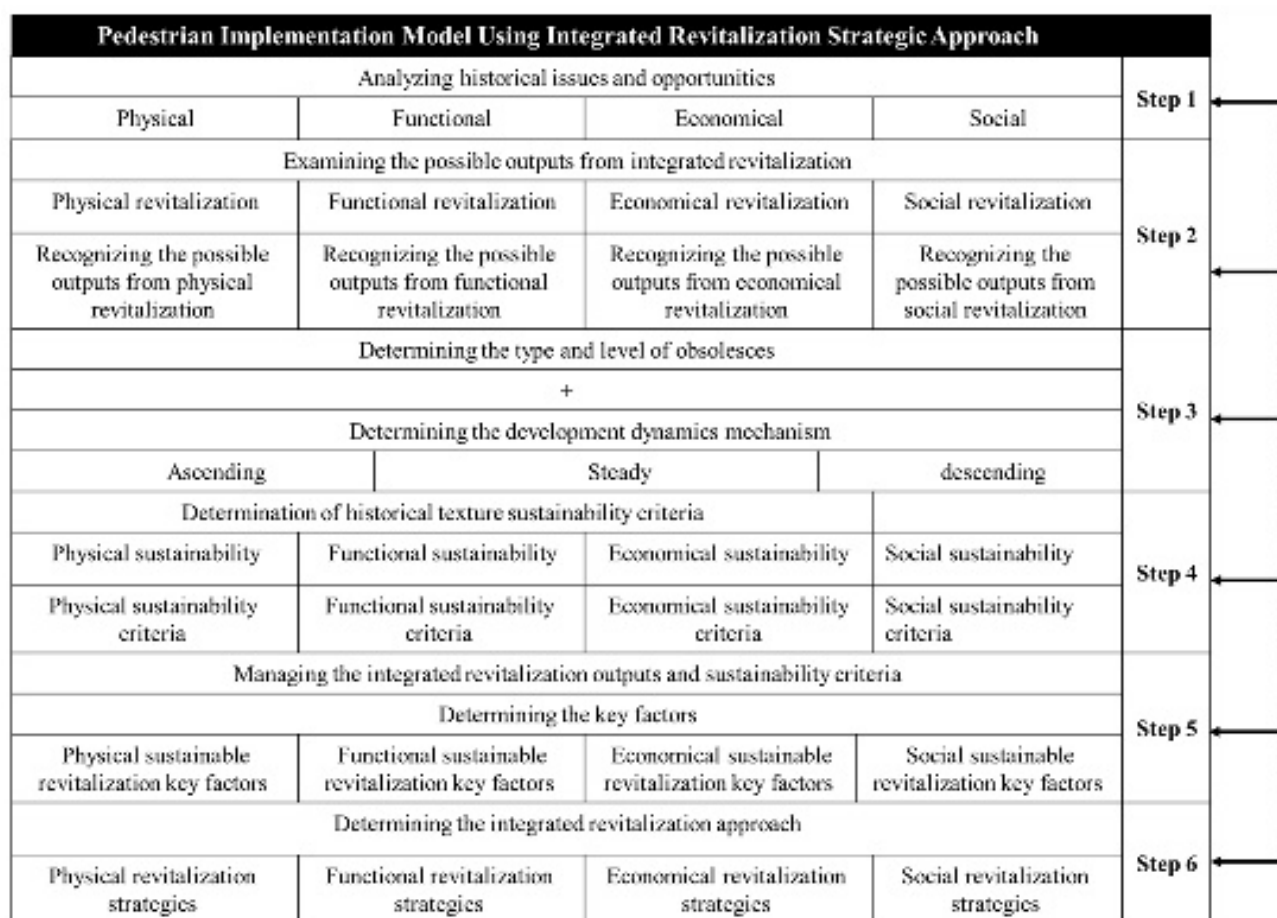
Pedestrian Implementation Model Using Integrated Revitalization Strategic Approach

Analyzing historical issues and opportunities

| Physical | Functional | Economical | Social |
|---|---|---|---|

Step 1

Examining the possible outputs from integrated revitalization

| Physical revitalization | Functional revitalization | Economical revitalization | Social revitalization |
|---|---|---|---|
| Recognizing the possible outputs from physical revitalization | Recognizing the possible outputs from functional revitalization | Recognizing the possible outputs from economical revitalization | Recognizing the possible outputs from social revitalization |

Step 2

Determining the type and level of obsolesces

+

Determining the development dynamics mechanism

| Ascending | Steady | descending |
|---|---|---|

Step 3

Determination of historical texture sustainability criteria

| Physical sustainability | Functional sustainability | Economical sustainability | Social sustainability |
|---|---|---|---|
| Physical sustainability criteria | Functional sustainability criteria | Economical sustainability criteria | Social sustainability criteria |

Step 4

Managing the integrated revitalization outputs and sustainability criteria

Determining the key factors

| Physical sustainable revitalization key factors | Functional sustainable revitalization key factors | Economical sustainable revitalization key factors | Social sustainable revitalization key factors |
|---|---|---|---|

Step 5

Determining the integrated revitalization approach

| Physical revitalization strategies | Functional revitalization strategies | Economical revitalization strategies | Social revitalization strategies |
|---|---|---|---|

Step 6